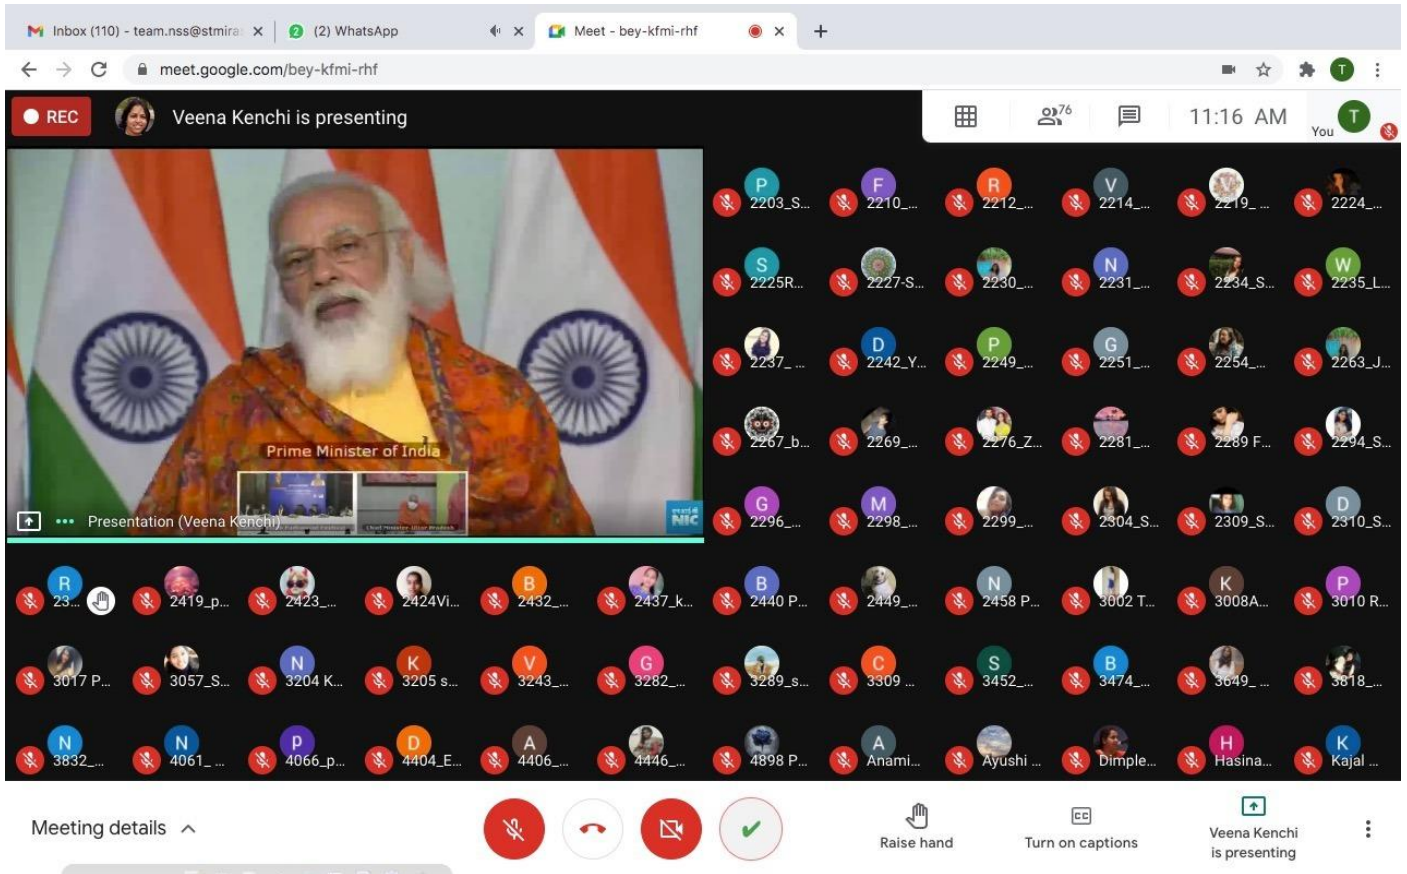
Inbox (110) - team.nss@stmira
(2) WhatsApp
Meet - bey-kfmi-rhf
meet.google.com/bey-kfmi-rhf

REC
Veena Kenchi is presenting
76
11:16 AM
You

Prime Minister of India
Presentation (Veena Kenchi)
NIC

2203_S...
2210_...
2212_...
2214_...
2219_...
2224_...
2225R...
2227-S...
2230_...
2231_...
2234_S...
2235_L...
2237_...
2242_Y...
2249_...
2251_...
2254_...
2263_J...
2267_b...
2269_...
2276_Z...
2281_...
2289 F...
2294_S...
2296_...
2298_...
2299_...
2304_S...
2309_S...
2310_S...
23...
2419_p...
2423_...
2424Vi...
2432_...
2437_k...
2440 P...
2449_...
2458 P...
3002 T...
3008A...
3010 R...
3017 P...
3057_S...
3204 K...
3205 s...
3243_...
3282_...
3289_s...
3309 ...
3452_...
3474_...
3649_...
3818_...
3832_...
4061_...
4066_p...
4404_E...
4406_...
4446_...
4898 P...
Anami...
Ayushi ...
Dimple...
Hasina...
Kajal ...

Meeting details
Raise hand
Turn on captions
Veena Kenchi is presenting